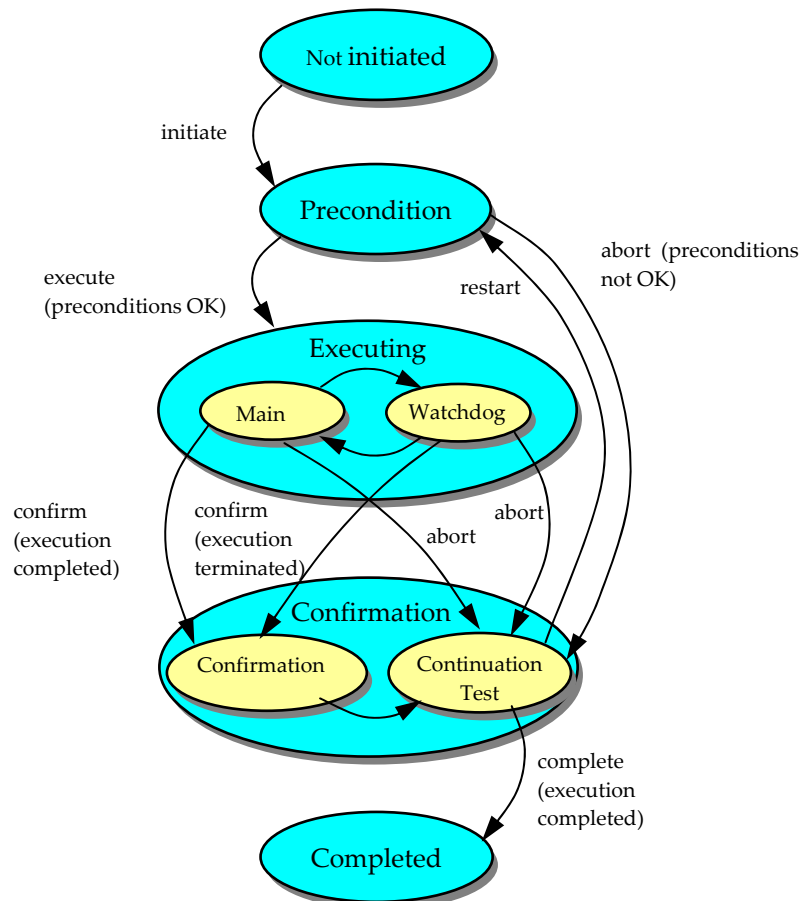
Not initiated

initiate

Precondition

abort (preconditions not OK)

restart

execute (preconditions OK)

Executing

Main

Watchdog

confirm (execution completed)

confirm (execution terminated)

abort

abort

Confirmation

Confirmation

Continuation Test

complete (execution completed)

Completed